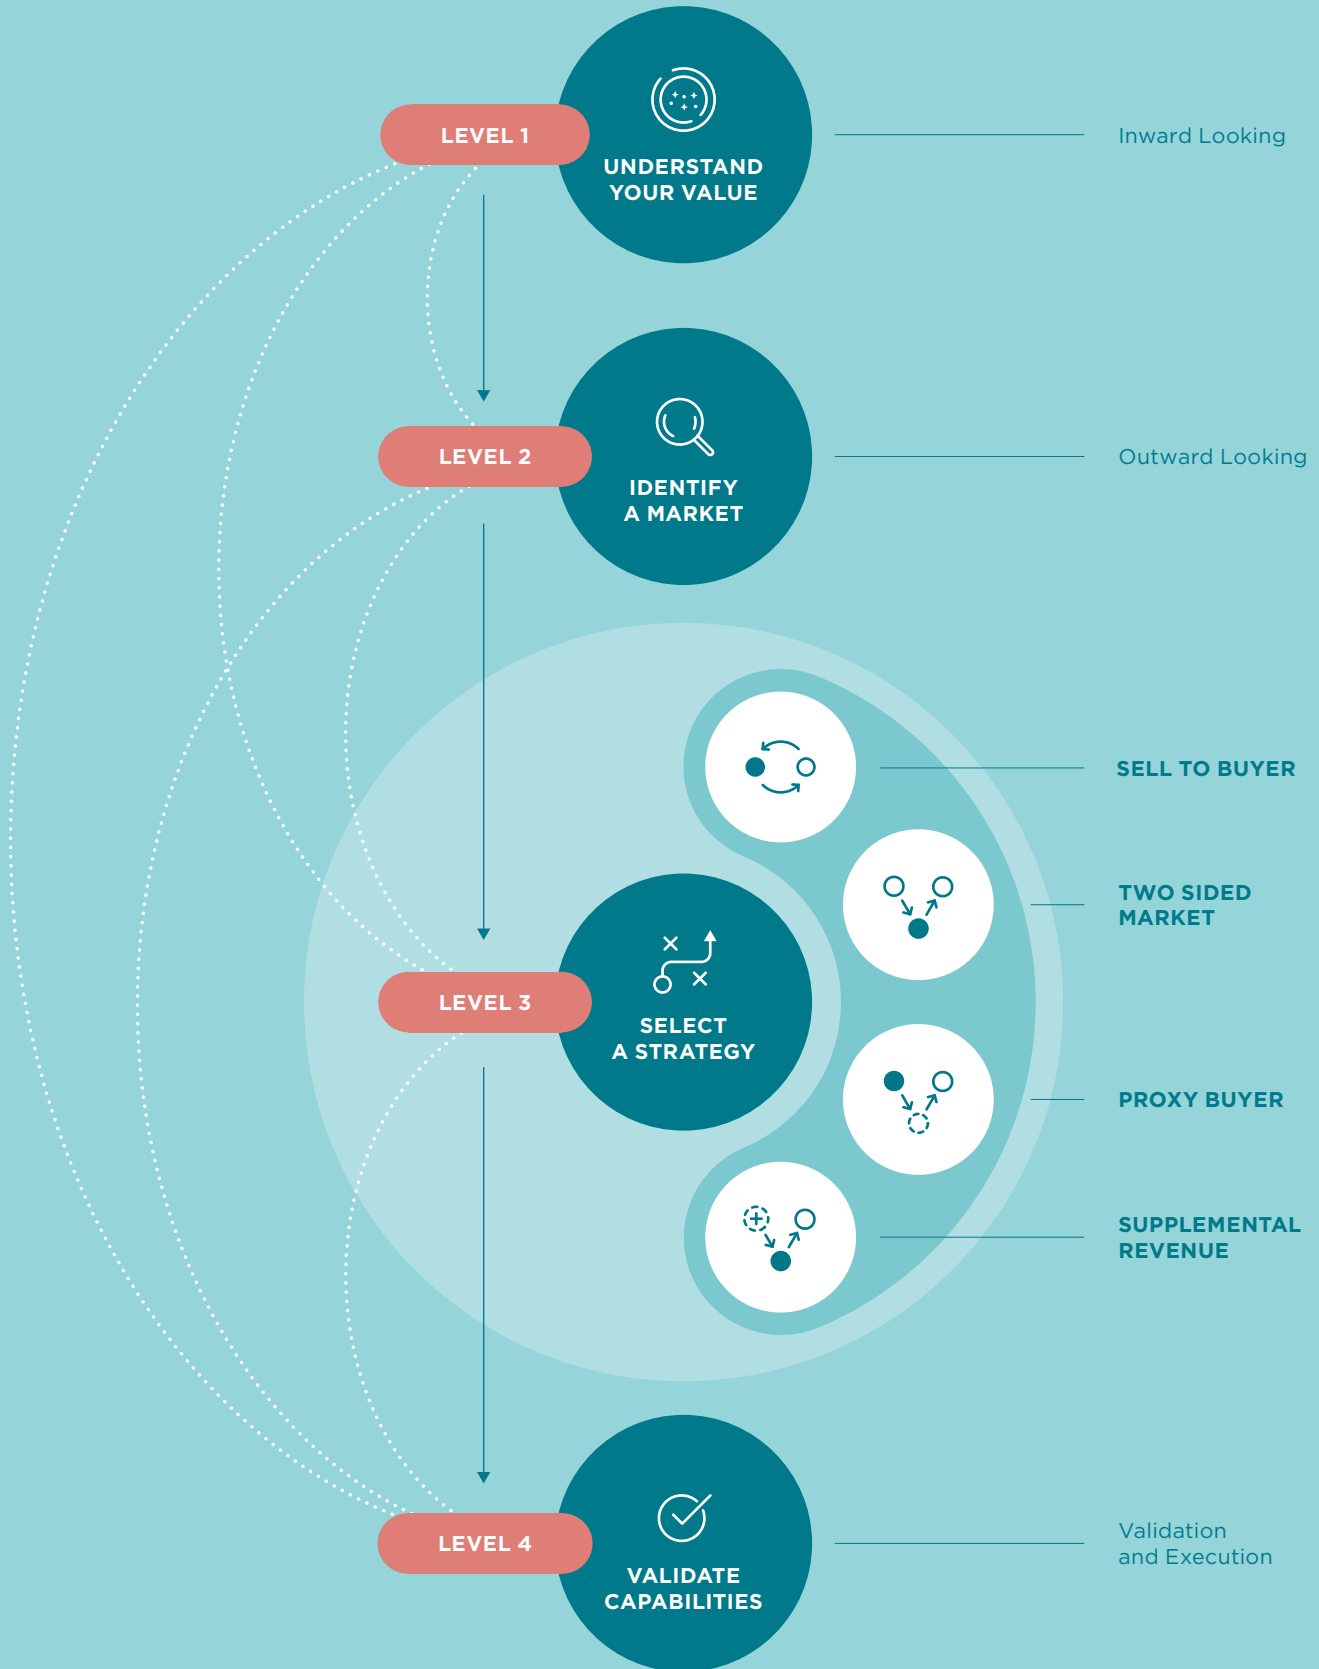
LEVEL 1

UNDERSTAND YOUR VALUE

Inward Looking

LEVEL 2

IDENTIFY A MARKET

Outward Looking

SELL TO BUYER

TWO SIDED MARKET

LEVEL 3

SELECT A STRATEGY

PROXY BUYER

SUPPLEMENTAL REVENUE

LEVEL 4

VALIDATE CAPABILITIES

Validation and Execution